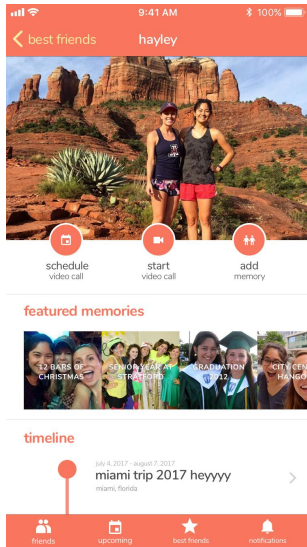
9:41 AM
100%

best friends
hayley

schedule
video call

start
video call

add
memory

featured memories

12 DAYS OF CHRISTMAS

SENIOR YEAR AT STRATFORD

GRADUATION 2012

CITY CEN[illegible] HANGO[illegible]

timeline

july 4, 2017 - august 7, 2017
miami trip 2017 heyyyy
miami, florida

friends
upcoming
best friends
notifications